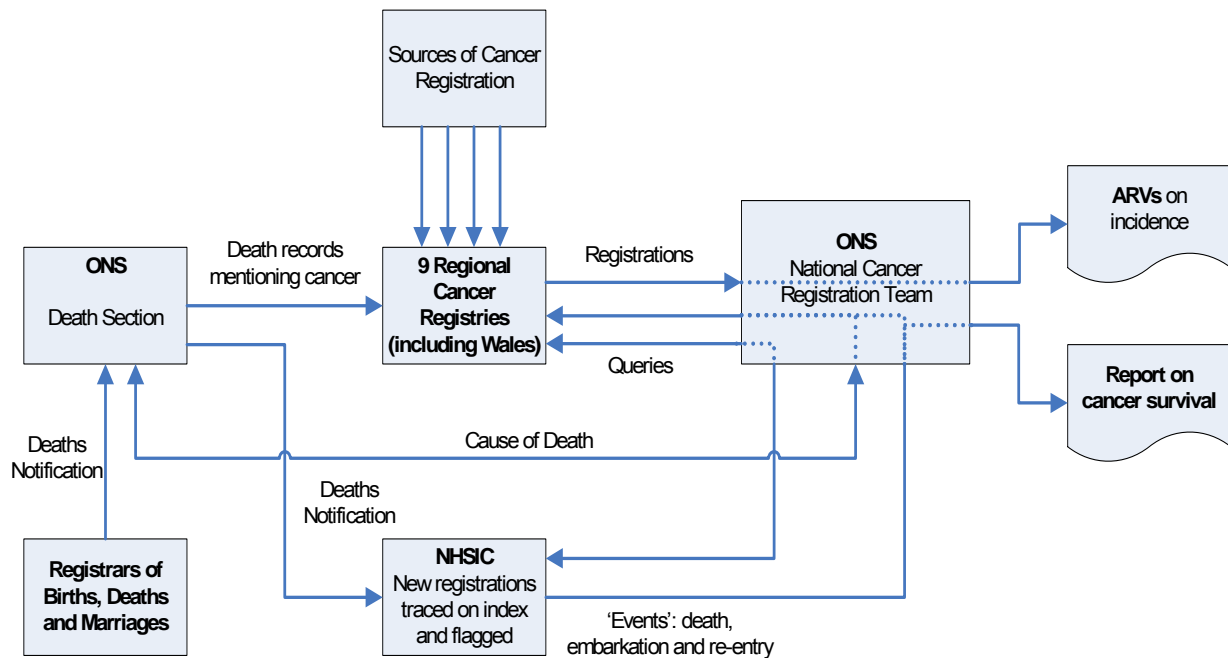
Sources of Cancer Registration

ONS

Death Section

Death records mentioning cancer

9 Regional Cancer Registries (including Wales)

Registrations

Queries

ONS
National Cancer Registration Team

ARVs on incidence

Report on cancer survival

Deaths Notification

Cause of Death

Deaths Notification

Registrars of Births, Deaths and Marriages

NHSIC
New registrations traced on index and flagged

'Events': death, embarkation and re-entry